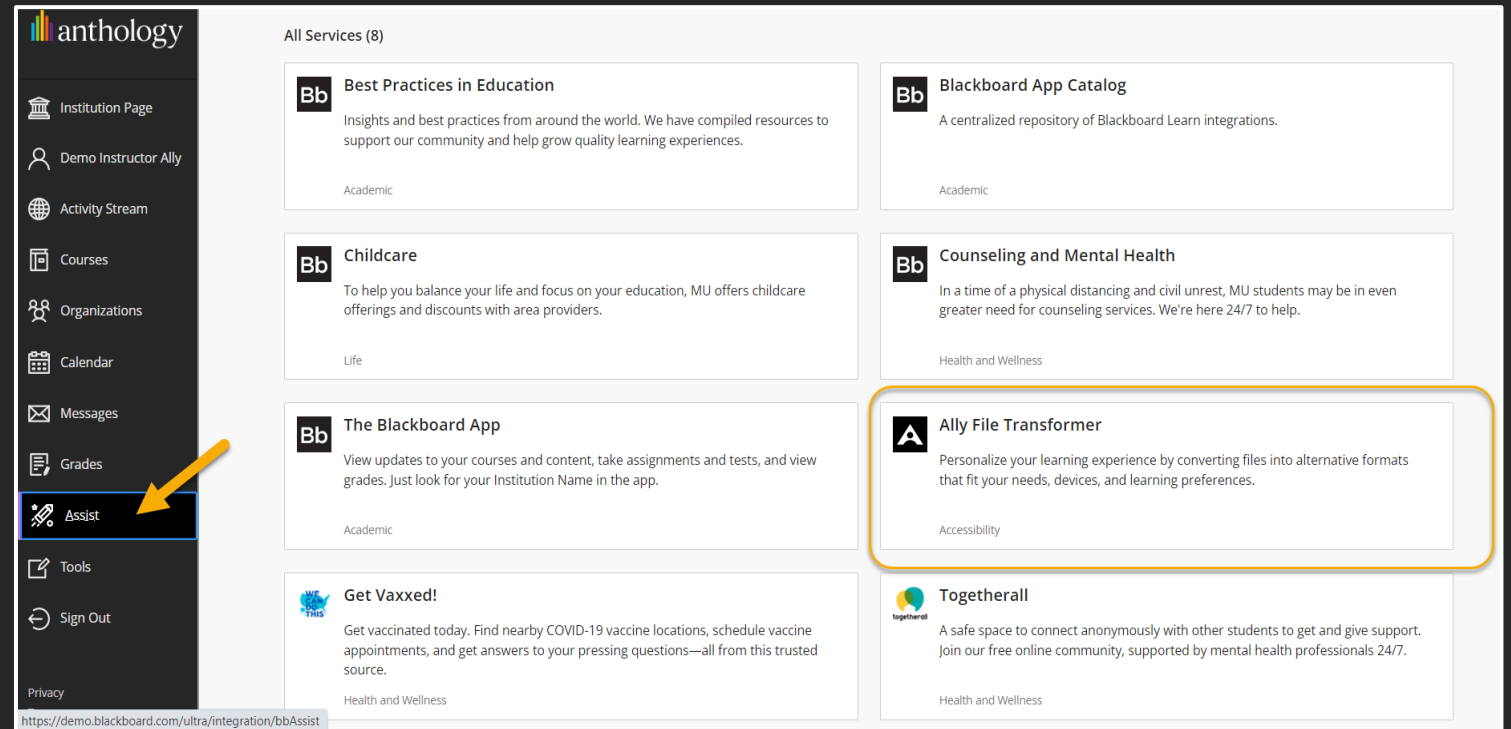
anthology

Institution Page
Demo Instructor Ally
Activity Stream
Courses
Organizations
Calendar
Messages
Grades
Assist
Tools
Sign Out

Privacy

https://demo.blackboard.com/ultra/integration/bbAssist

All Services (8)

Bb
Best Practices in Education
Insights and best practices from around the world. We have compiled resources to support our community and help grow quality learning experiences.
Academic

Bb
Blackboard App Catalog
A centralized repository of Blackboard Learn integrations.
Academic

Bb
Childcare
To help you balance your life and focus on your education, MU offers childcare offerings and discounts with area providers.
Life

Bb
Counseling and Mental Health
In a time of a physical distancing and civil unrest, MU students may be in even greater need for counseling services. We're here 24/7 to help.
Health and Wellness

Bb
The Blackboard App
View updates to your courses and content, take assignments and tests, and view grades. Just look for your Institution Name in the app.
Academic

Ally File Transformer
Personalize your learning experience by converting files into alternative formats that fit your needs, devices, and learning preferences.
Accessibility

WE CAN DO THIS
Get Vaxxed!
Get vaccinated today. Find nearby COVID-19 vaccine locations, schedule vaccine appointments, and get answers to your pressing questions—all from this trusted source.
Health and Wellness

togetherall
Togetherall
A safe space to connect anonymously with other students to get and give support. Join our free online community, supported by mental health professionals 24/7.
Health and Wellness